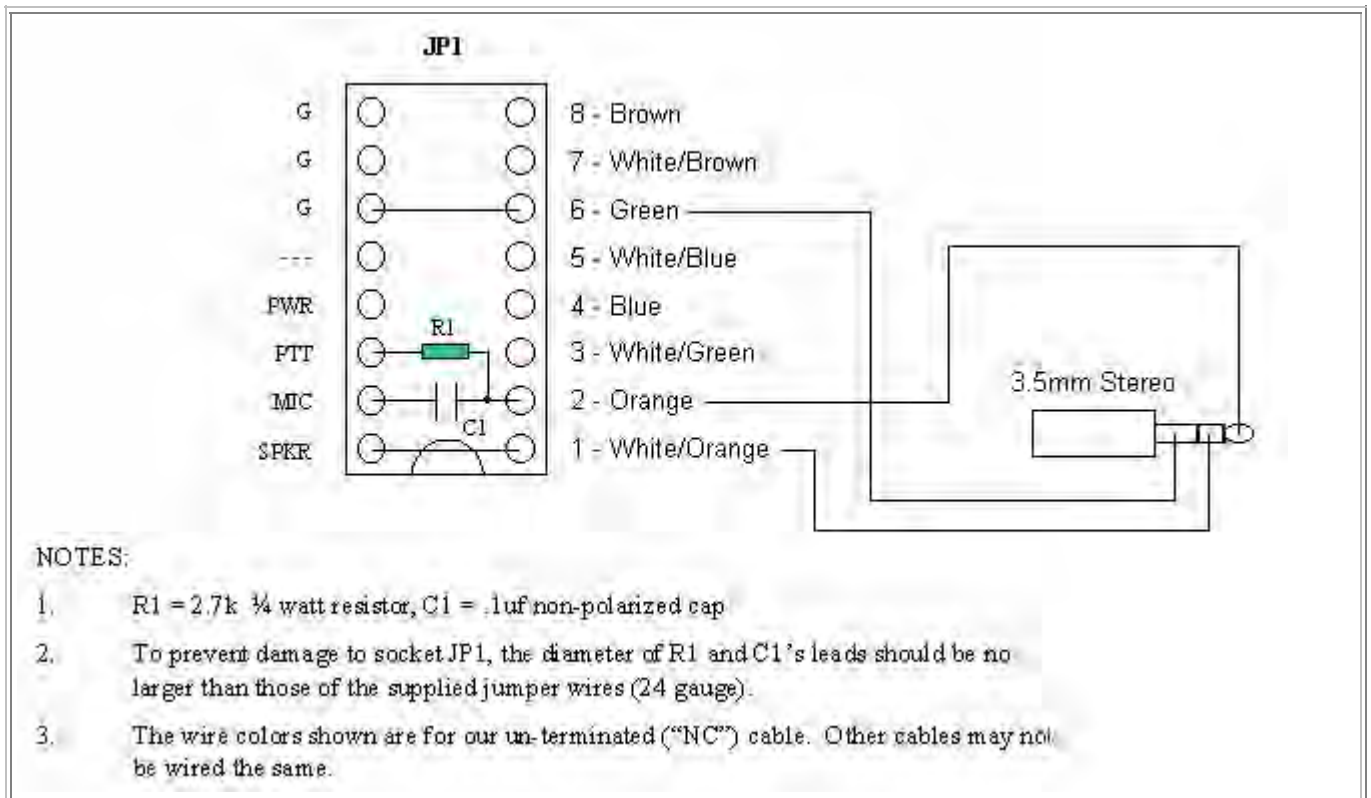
JP1

G
G
G
---
PWR
PTT
MIC
SPKR

R1
C1

8 - Brown
7 - White/Brown
6 - Green
5 - White/Blue
4 - Blue
3 - White/Green
2 - Orange
1 - White/Orange

3.5mm Stereo

NOTES:

1. R1 = 2.7k ¼ watt resistor, C1 = .1uf non-polarized cap

2. To prevent damage to socket JP1, the diameter of R1 and C1's leads should be no larger than those of the supplied jumper wires (24 gauge).

3. The wire colors shown are for our un-terminated ("NC") cable. Other cables may not be wired the same.